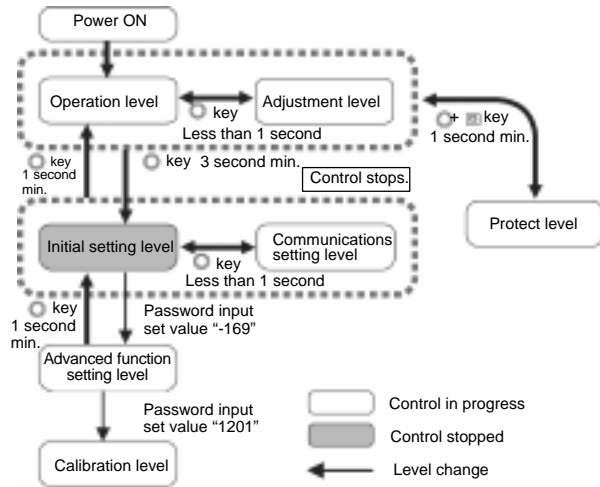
Power ON

Operation level

key
Less than 1 second

Adjustment level

+ key
1 second min.

key
1 second min.

key 3 second min.

Control stops.

Protect level

Initial setting level

key
Less than 1 second

Communications setting level

key
1 second min.

Password input set value "-169"

Advanced function setting level

Password input set value "1201"

Calibration level

Control in progress

Control stopped

Level change